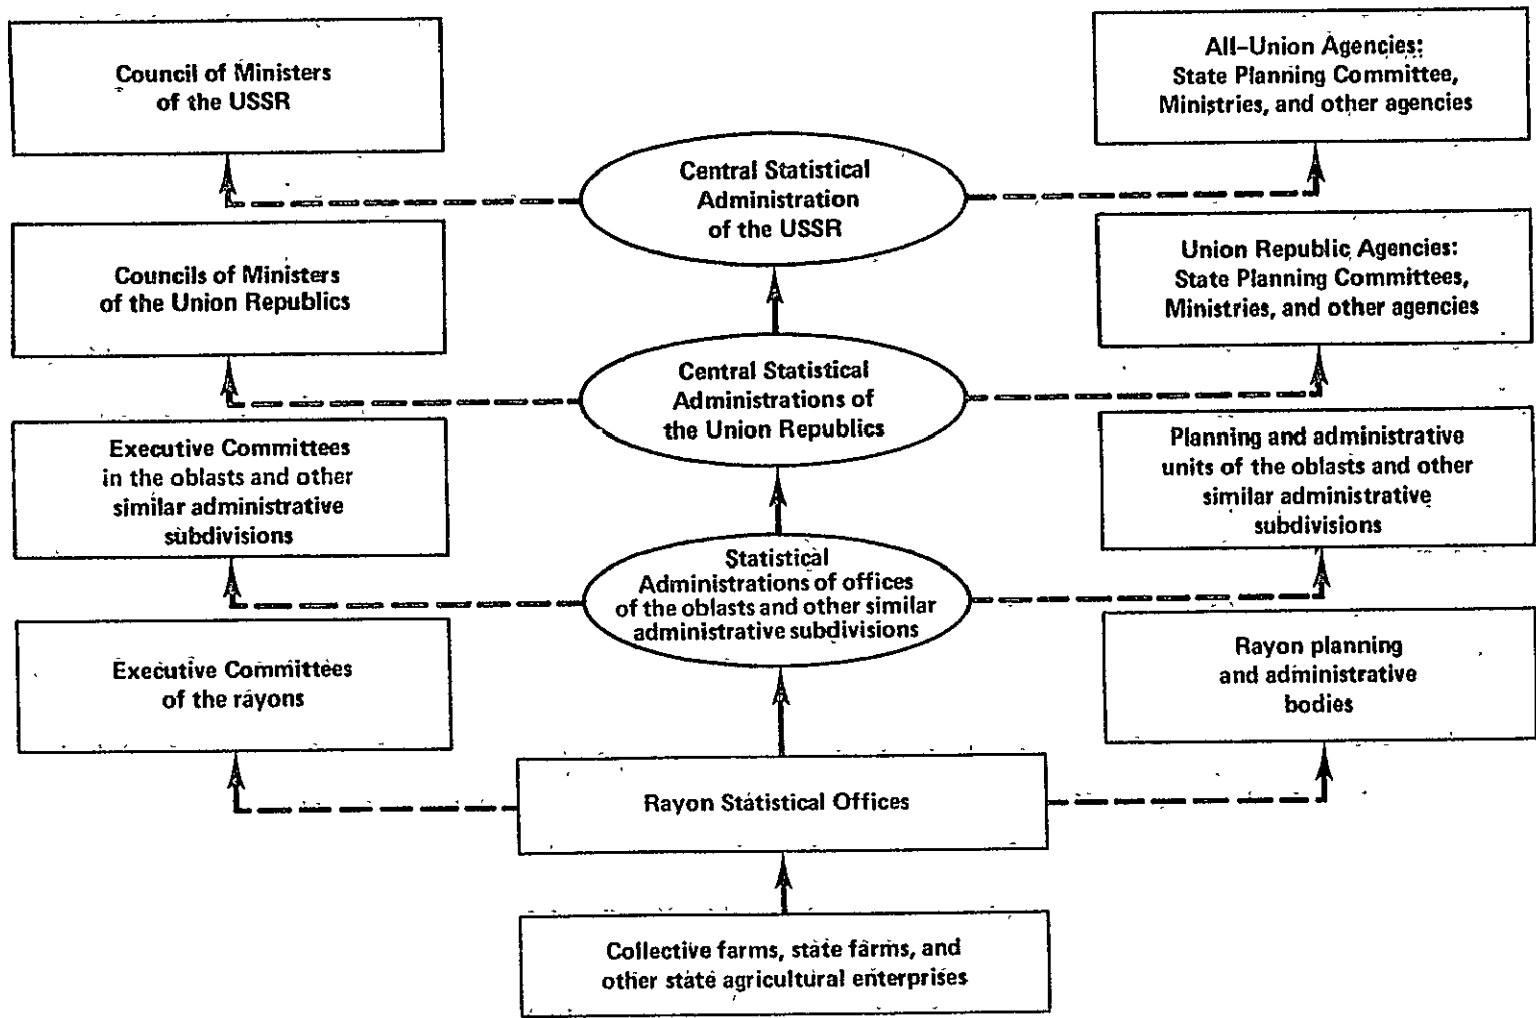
Council of Ministers of the USSR

Central Statistical Administration of the USSR

All-Union Agencies: State Planning Committee, Ministries, and other agencies

Councils of Ministers of the Union Republics

Central Statistical Administrations of the Union Republics

Union Republic Agencies: State Planning Committees, Ministries, and other agencies

Executive Committees in the oblasts and other similar administrative subdivisions

Statistical Administrations of offices of the oblasts and other similar administrative subdivisions

Planning and administrative units of the oblasts and other similar administrative subdivisions

Executive Committees of the rayons

Rayon Statistical Offices

Rayon planning and administrative bodies

Collective farms, state farms, and other state agricultural enterprises